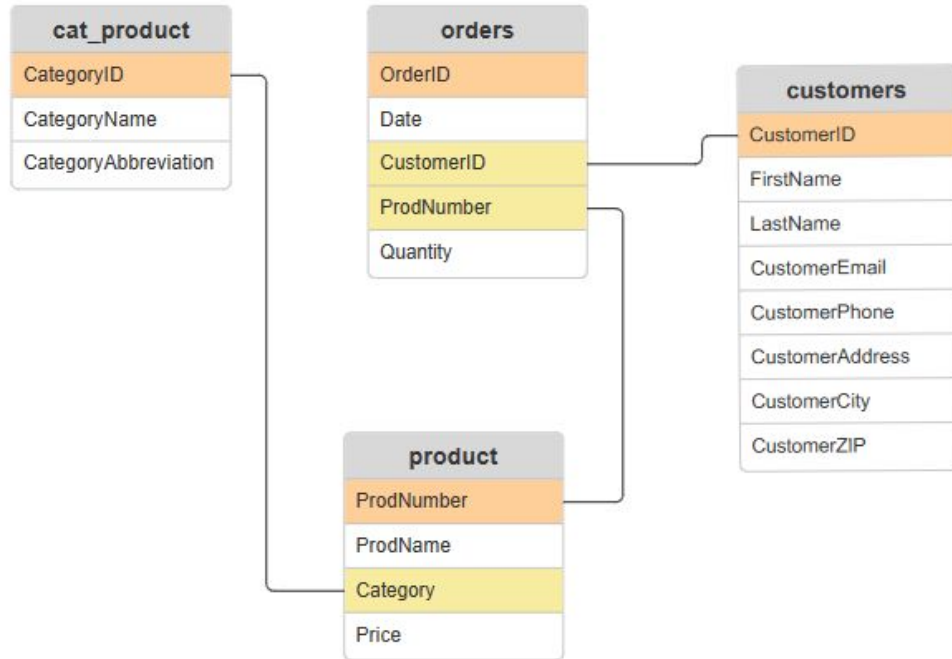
cat_product
CategoryID
CategoryName
CategoryAbbreviation

orders
OrderID
Date
CustomerID
ProdNumber
Quantity

customers
CustomerID
FirstName
LastName
CustomerEmail
CustomerPhone
CustomerAddress
CustomerCity
CustomerZIP

product
ProdNumber
ProdName
Category
Price